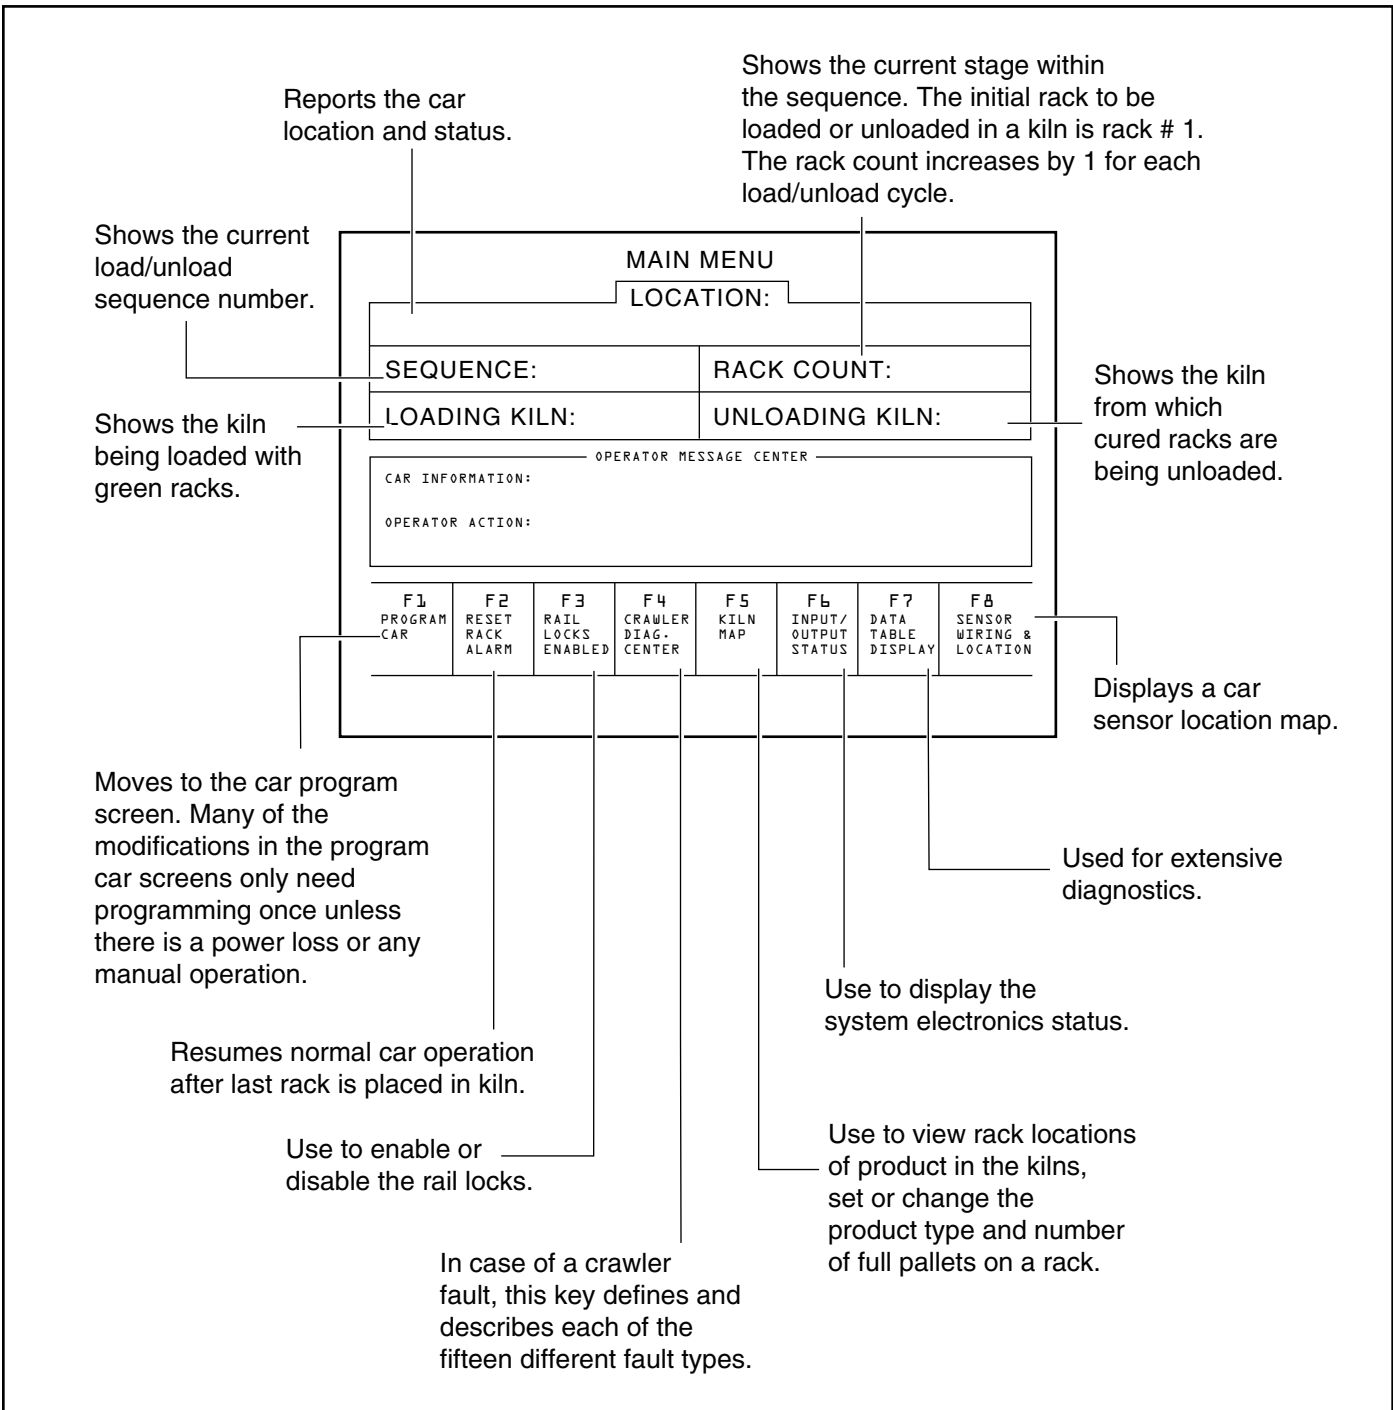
Reports the car location and status.

Shows the current stage within the sequence. The initial rack to be loaded or unloaded in a kiln is rack # 1. The rack count increases by 1 for each load/unload cycle.

Shows the current load/unload sequence number.

MAIN MENU

LOCATION:

SEQUENCE:

RACK COUNT:

Shows the kiln from which cured racks are being unloaded.

Shows the kiln being loaded with green racks.

LOADING KILN:

UNLOADING KILN:

OPERATOR MESSAGE CENTER

CAR INFORMATION:

OPERATOR ACTION:

| F1 PROGRAM CAR | F2 RESET RACK ALARM | F3 RAIL LOCKS ENABLED | F4 CRAWLER DIAG. CENTER | F5 KILN MAP | F6 INPUT/ OUTPUT STATUS | F7 DATA TABLE DISPLAY | F8 SENSOR WIRING & LOCATION |
|---|---|---|---|---|---|---|---|

Displays a car sensor location map.

Moves to the car program screen. Many of the modifications in the program car screens only need programming once unless there is a power loss or any manual operation.

Used for extensive diagnostics.

Use to display the system electronics status.

Resumes normal car operation after last rack is placed in kiln.

Use to enable or disable the rail locks.

Use to view rack locations of product in the kilns, set or change the product type and number of full pallets on a rack.

In case of a crawler fault, this key defines and describes each of the fifteen different fault types.